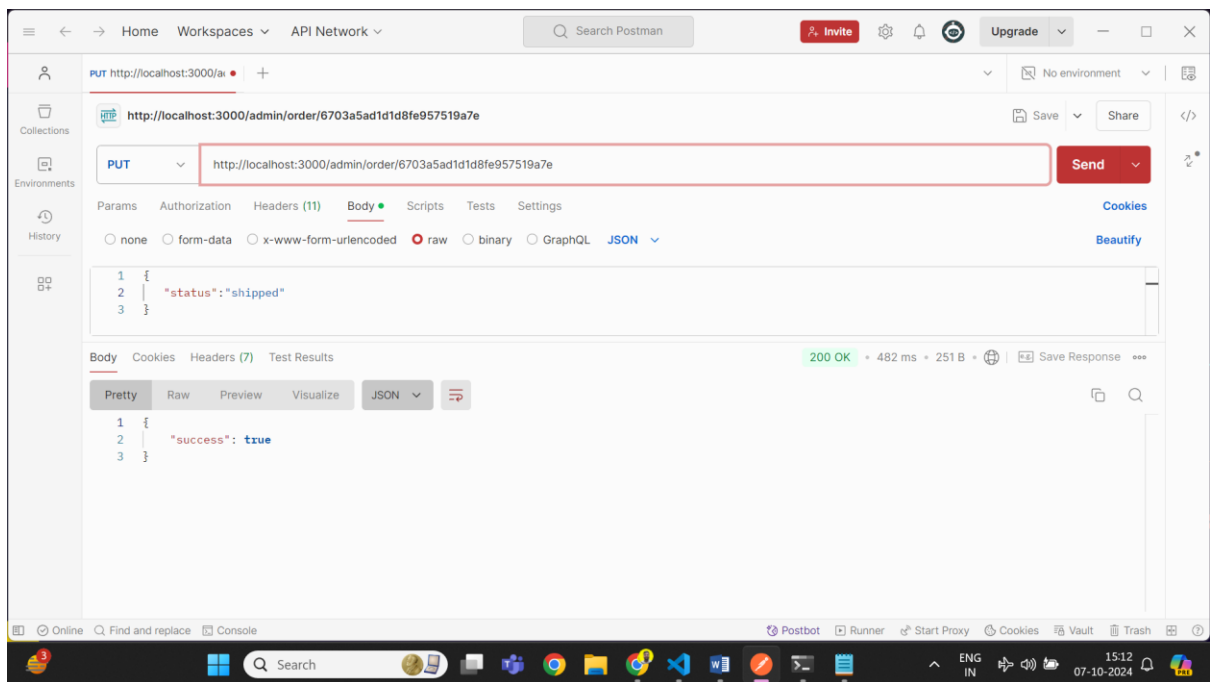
Home Workspaces API Network

Search Postman

Invite Upgrade

PUT http://localhost:3000/a

No environment

Collections

Environments

History

http://localhost:3000/admin/order/6703a5ad1d1d8fe957519a7e

Save Share

PUT http://localhost:3000/admin/order/6703a5ad1d1d8fe957519a7e Send

Params Authorization Headers (11) Body Scripts Tests Settings Cookies

none form-data x-www-form-urlencoded raw binary GraphQL JSON Beautify

1 {
2 "status":"shipped"
3 }

Body Cookies Headers (7) Test Results 200 OK 482 ms 251 B Save Response

Pretty Raw Preview Visualize JSON

1 {
2 "success": true
3 }

Online Find and replace Console Postbot Runner Start Proxy Cookies Vault Trash

3 Search ENG IN 15:12 07-10-2024